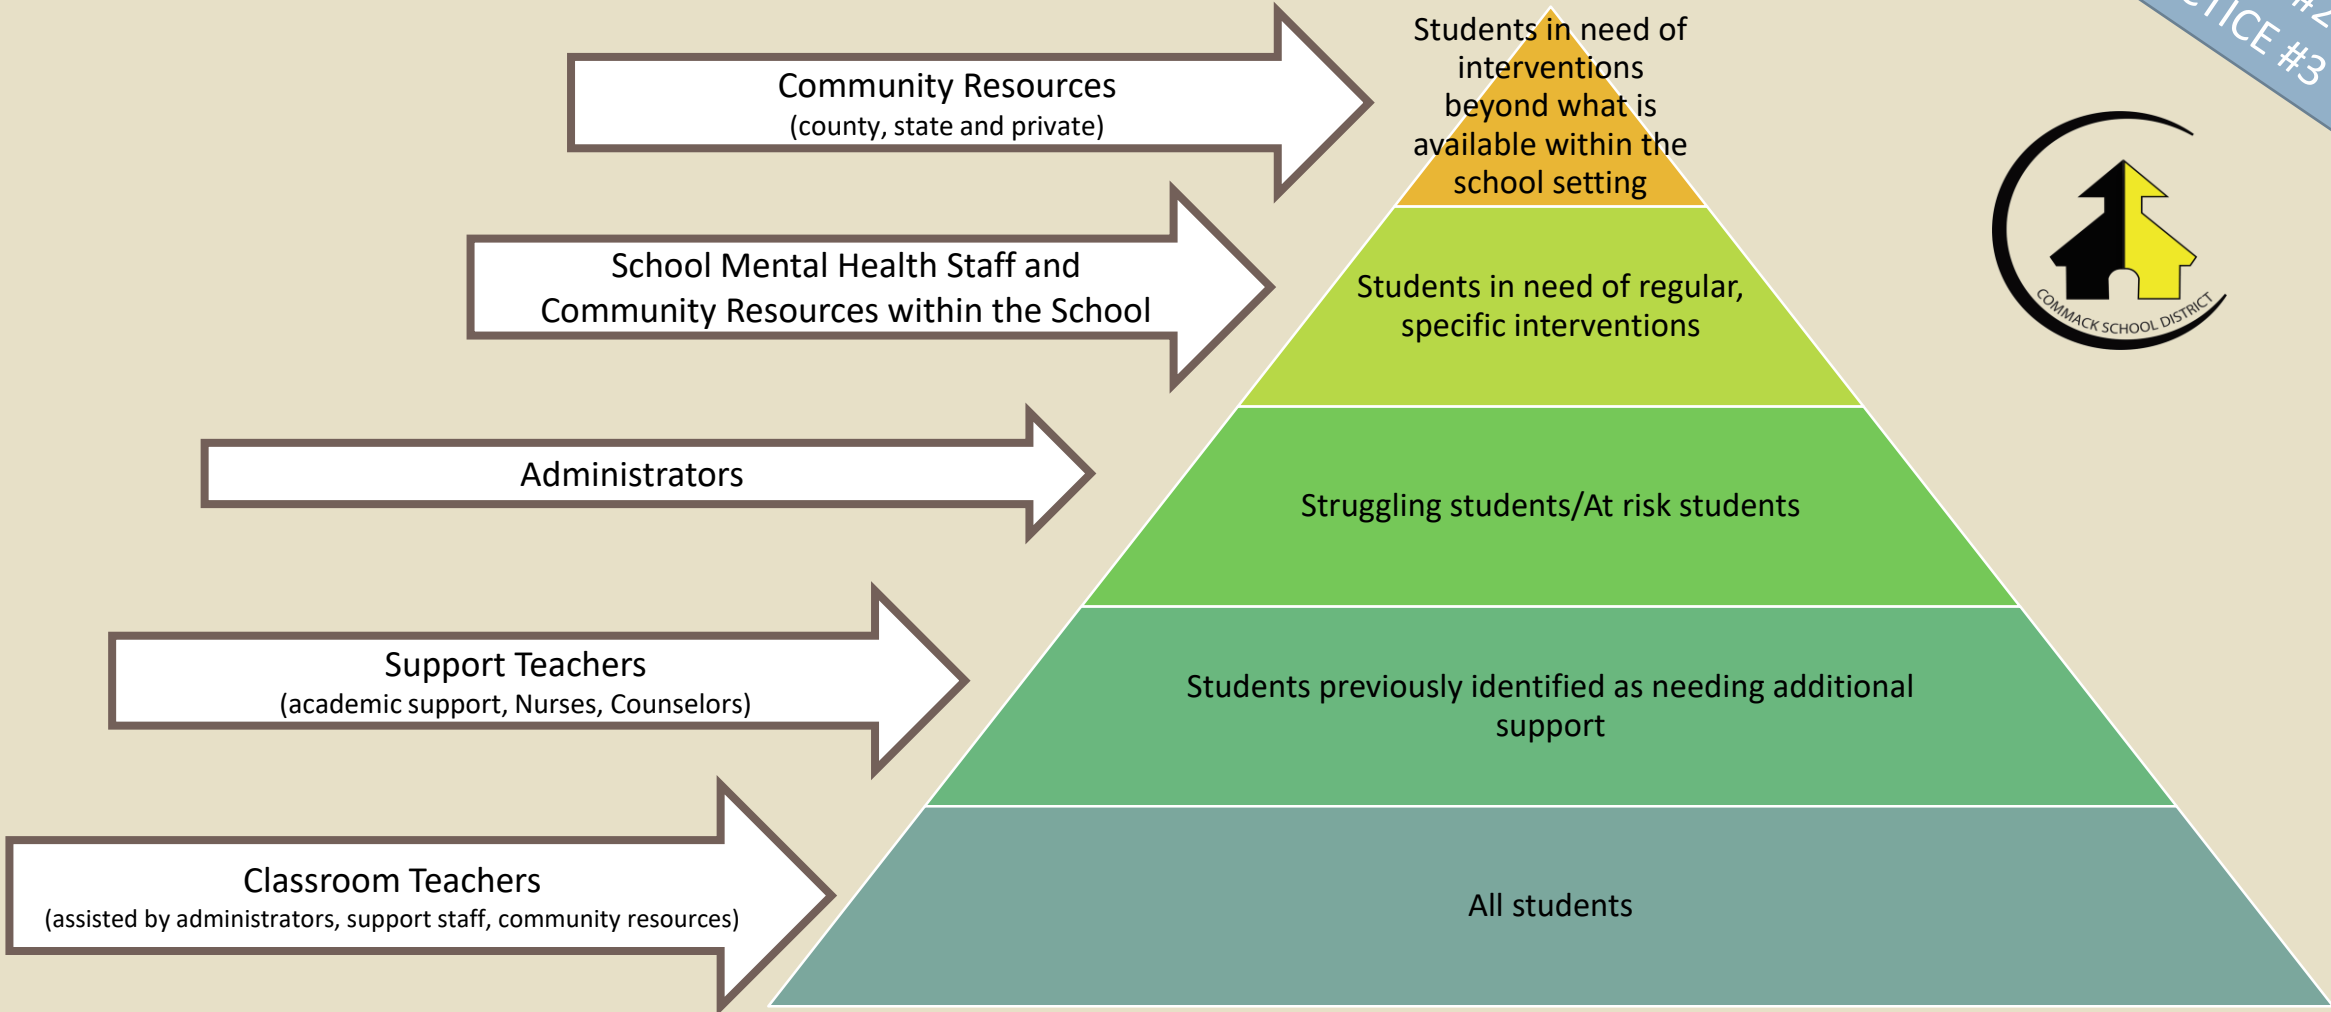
Community Resources
(county, state and private)

School Mental Health Staff and Community Resources within the School

Administrators

Support Teachers
(academic support, Nurses, Counselors)

Classroom Teachers
(assisted by administrators, support staff, community resources)

Students in need of interventions beyond what is available within the school setting

Students in need of regular, specific interventions

Struggling students/At risk students

Students previously identified as needing additional support

All students

COMMACK SCHOOL DISTRICT

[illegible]TICE #3